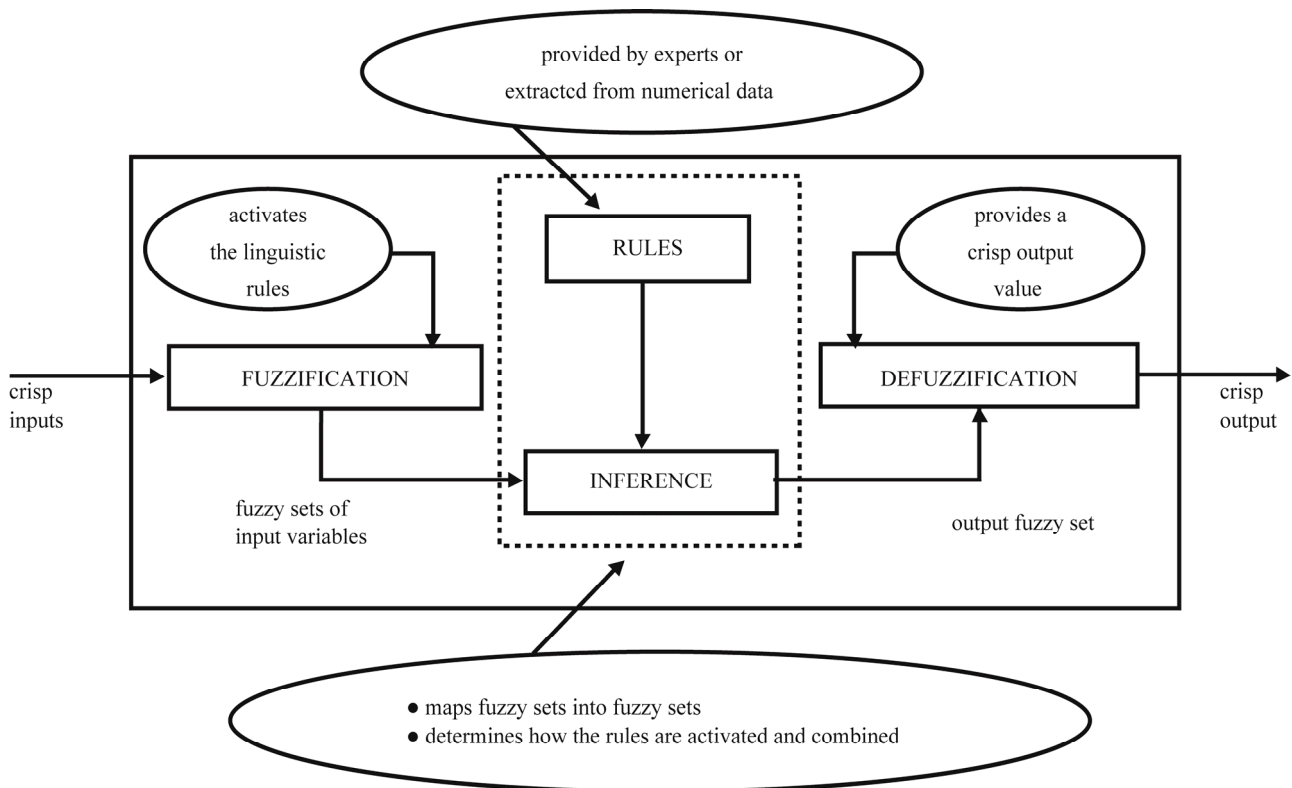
provided by experts or extractcd from numerical data

activates the linguistic rules

RULES

provides a crisp output value

crisp inputs

FUZZIFICATION

DEFUZZIFICATION

crisp output

INFERENCE

fuzzy sets of input variables

output fuzzy set

● maps fuzzy sets into fuzzy sets
● determines how the rules are activated and combined